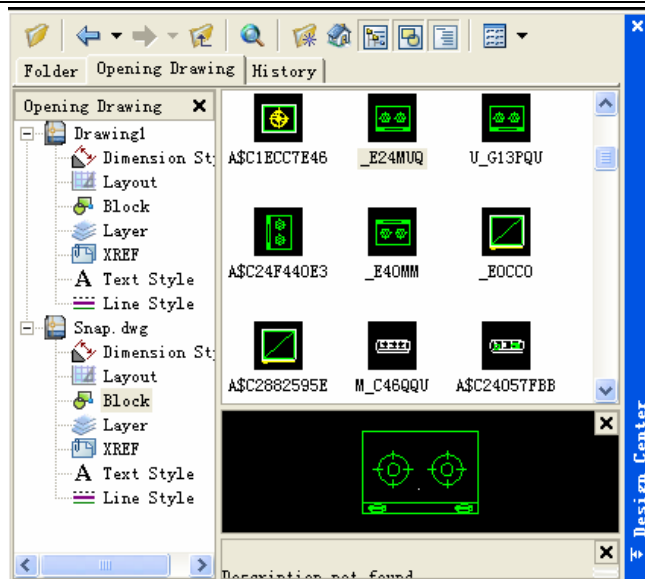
Folder Opening Drawing History

Opening Drawing ×

Drawing1
Dimension St
Layout
Block
Layer
XREF
A Text Style
Line Style
Snap.dwg
Dimension St
Layout
Block
Layer
XREF
A Text Style
Line Style

A$C1ECC7E46
_E24MUQ
U_G13PQU
A$C24F440E3
_E40MM
_EOCCO
A$C2882595E
M_C46QQU
A$C24057FBB

×

×
Description not found

×
Design Center